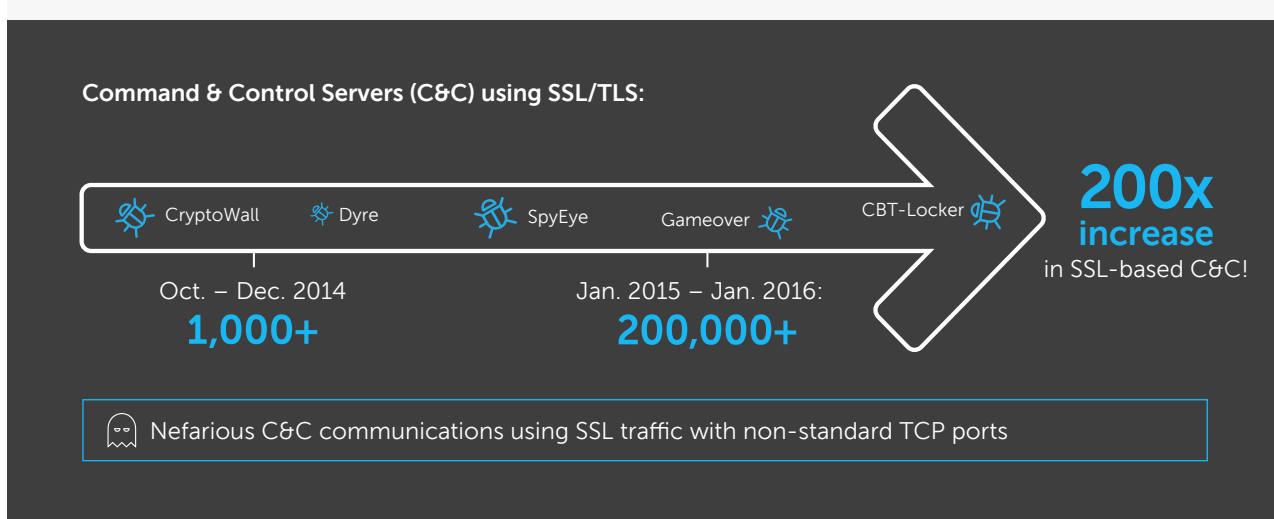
Command & Control Servers (C&C) using SSL/TLS:

CryptoWall Dyre SpyEye Gameover CBT-Locker

Oct. – Dec. 2014
1,000+

Jan. 2015 – Jan. 2016:
200,000+

200x
increase
in SSL-based C&C!

Nefarious C&C communications using SSL traffic with non-standard TCP ports